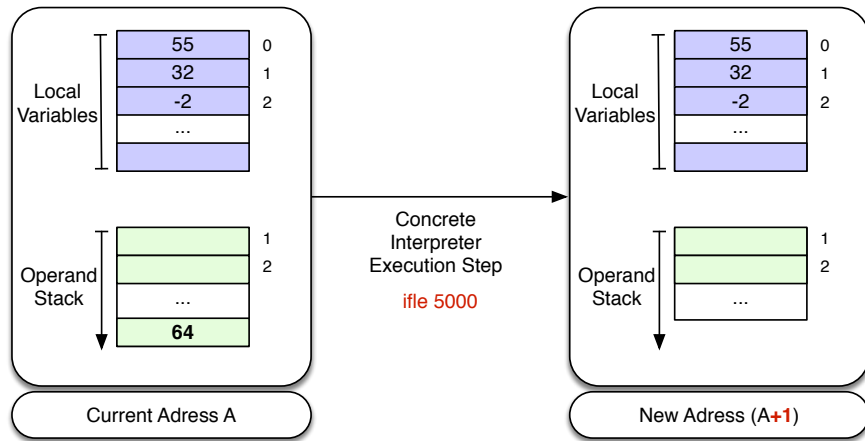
Local Variables

| 55 | 0 |
|---|---|
| 32 | 1 |
| -2 | 2 |
| ... | |
| | |

Operand Stack

| | 1 |
|---|---|
| | 2 |
| ... | |
| **64** | |

Current Adress A

Concrete Interpreter Execution Step

ifle 5000

Local Variables

| 55 | 0 |
|---|---|
| 32 | 1 |
| -2 | 2 |
| ... | |
| | |

Operand Stack

| | 1 |
|---|---|
| | 2 |
| ... | |

New Adress (A+1)